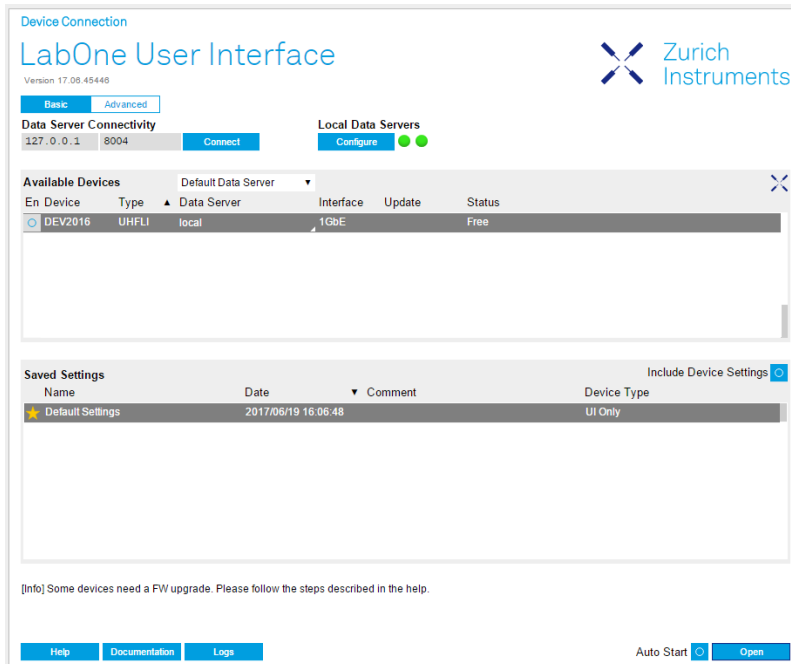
Device Connection

LabOne User Interface

Version 17.06.45446

Zurich Instruments

Basic Advanced

Data Server Connectivity

127.0.0.1 8004 Connect

Local Data Servers

Configure

Available Devices Default Data Server

| En | Device | Type | Data Server | Interface | Update | Status |
|---|---|---|---|---|---|---|
| | DEV2016 | UHFLI | local | 1GbE | | Free |

Saved Settings

Include Device Settings

| Name | Date | Comment | Device Type |
|---|---|---|---|
| Default Settings | 2017/06/19 16:06:48 | | UI Only |

[Info] Some devices need a FW upgrade. Please follow the steps described in the help.

Help Documentation Logs

Auto Start Open